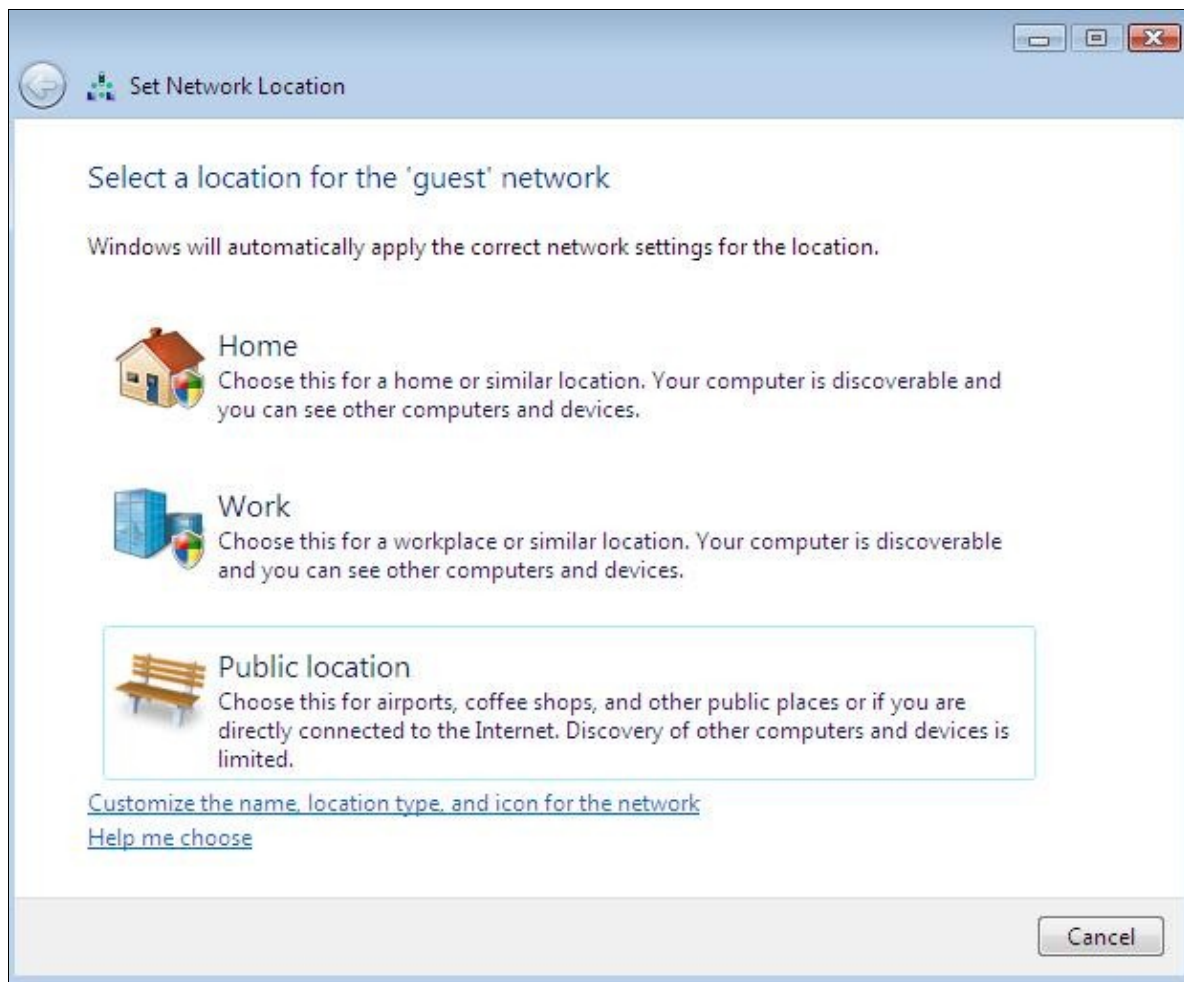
Set Network Location

Select a location for the 'guest' network

Windows will automatically apply the correct network settings for the location.

Home
Choose this for a home or similar location. Your computer is discoverable and you can see other computers and devices.

Work
Choose this for a workplace or similar location. Your computer is discoverable and you can see other computers and devices.

Public location
Choose this for airports, coffee shops, and other public places or if you are directly connected to the Internet. Discovery of other computers and devices is limited.

Customize the name, location type, and icon for the network
Help me choose

Cancel